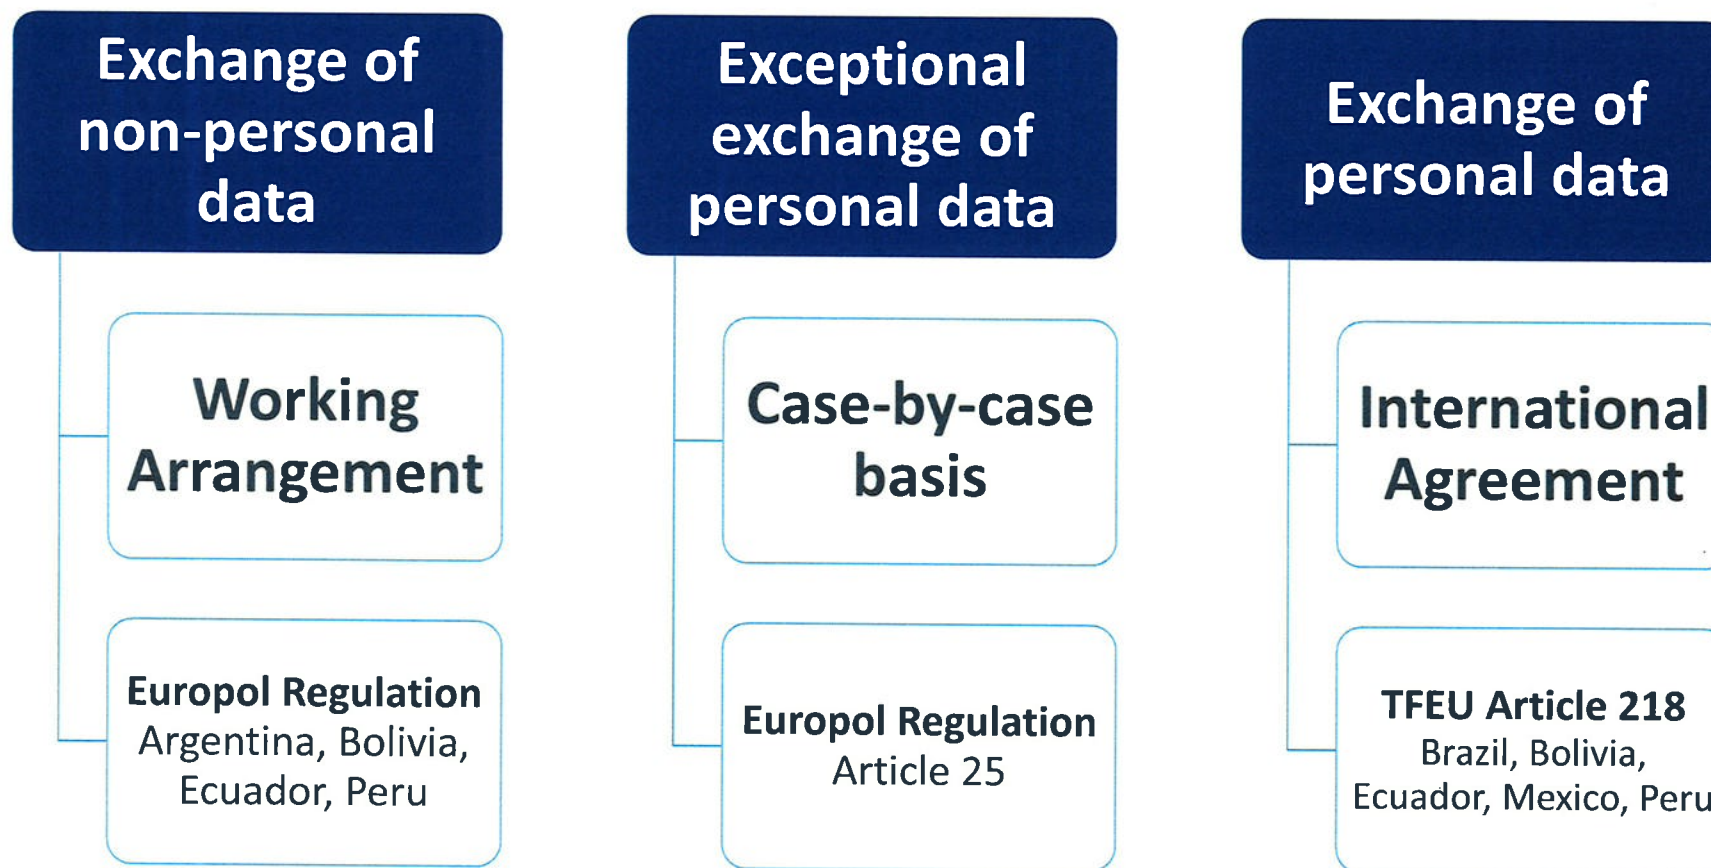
Exchange of non-personal data

Working Arrangement

Europol Regulation
Argentina, Bolivia, Ecuador, Peru

Exceptional exchange of personal data

Case-by-case basis

Europol Regulation
Article 25

Exchange of personal data

International Agreement

TFEU Article 218
Brazil, Bolivia, Ecuador, Mexico, Peru